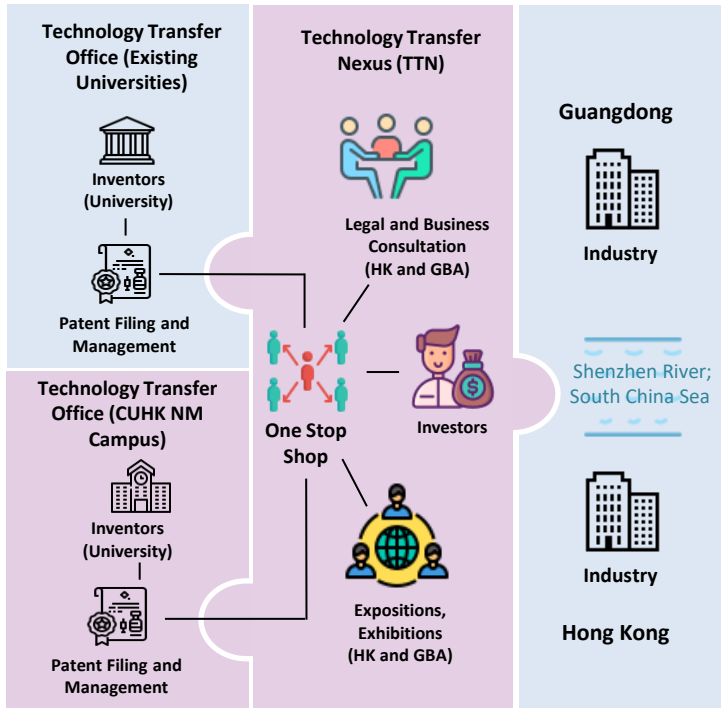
Technology Transfer Office (Existing Universities)

Inventors (University)

Patent Filing and Management

Technology Transfer Office (CUHK NM Campus)

Inventors (University)

Patent Filing and Management

Technology Transfer Nexus (TTN)

Legal and Business Consultation (HK and GBA)

One Stop Shop

Investors

Expositions, Exhibitions (HK and GBA)

Guangdong

Industry

Shenzhen River; South China Sea

Industry

Hong Kong